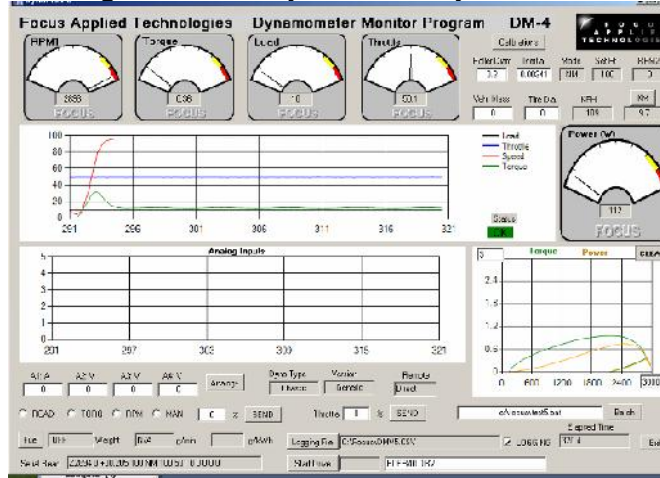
Focus Applied Technologies Dynamometer Monitor Program DM-4

FOCUS APPLIED TECHNOLOGIES

RPM
2893
FOCUS

Torque
0.36
FOCUS

Load
10
FOCUS

Throttle
50.1
FOCUS

Calibrations

Roller Diam
3.2

Inertia
0.00641

Mode
MAN

Set Pt
10C

RESO
3

Veh Mass
0

Tire Dia
0

KPH
109

KM
9.7

Power (W)
112
FOCUS

100
80
60
40
20
0
291
296
301
306
311
316
321

Load
Throttle
Speed
Torque

Status
OK

Analog Inputs
5
4
3
2
1
0
291
297
303
309
315
321

Torque
Power
CLEAR

3
2.4
1.8
1.2
0.6
0
0
600
1200
1800
2400
3000

AI1 A
0
AI2 V
0
AI3 V
0
AI4 V
0

Arrange

Dyno Type
Eddy
Version
Generic
Remote
Direct

LOAD
TORQ
RPM
MAN
0
%
SEND

Throttle
1
%
SEND

c:\focus\test5.bat

Batch

Fuel
Weight
g/min
g/kWh

Logging File
C:\Focus\DM4\5.CSV

LOGGING

Elapsed Time
52.4

Serial Bear
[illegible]

Start Imax
FFF-MD-T87